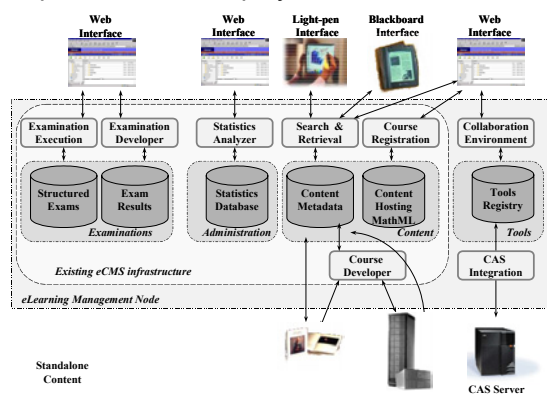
Web Interface

Web Interface

Light-pen Interface

Blackboard Interface

Web Interface

Examination Execution

Examination Developer

Statistics Analyzer

Search & Retrieval

Course Registration

Collaboration Environment

Structured Exams

Exam Results

Examinations

Statistics Database

Administration

Content Metadata

Content Hosting MathML

Content

Tools Registry

Tools

Existing eCMS infrastructure

Course Developer

CAS Integration

eLearning Management Node

Standalone Content

CAS Server